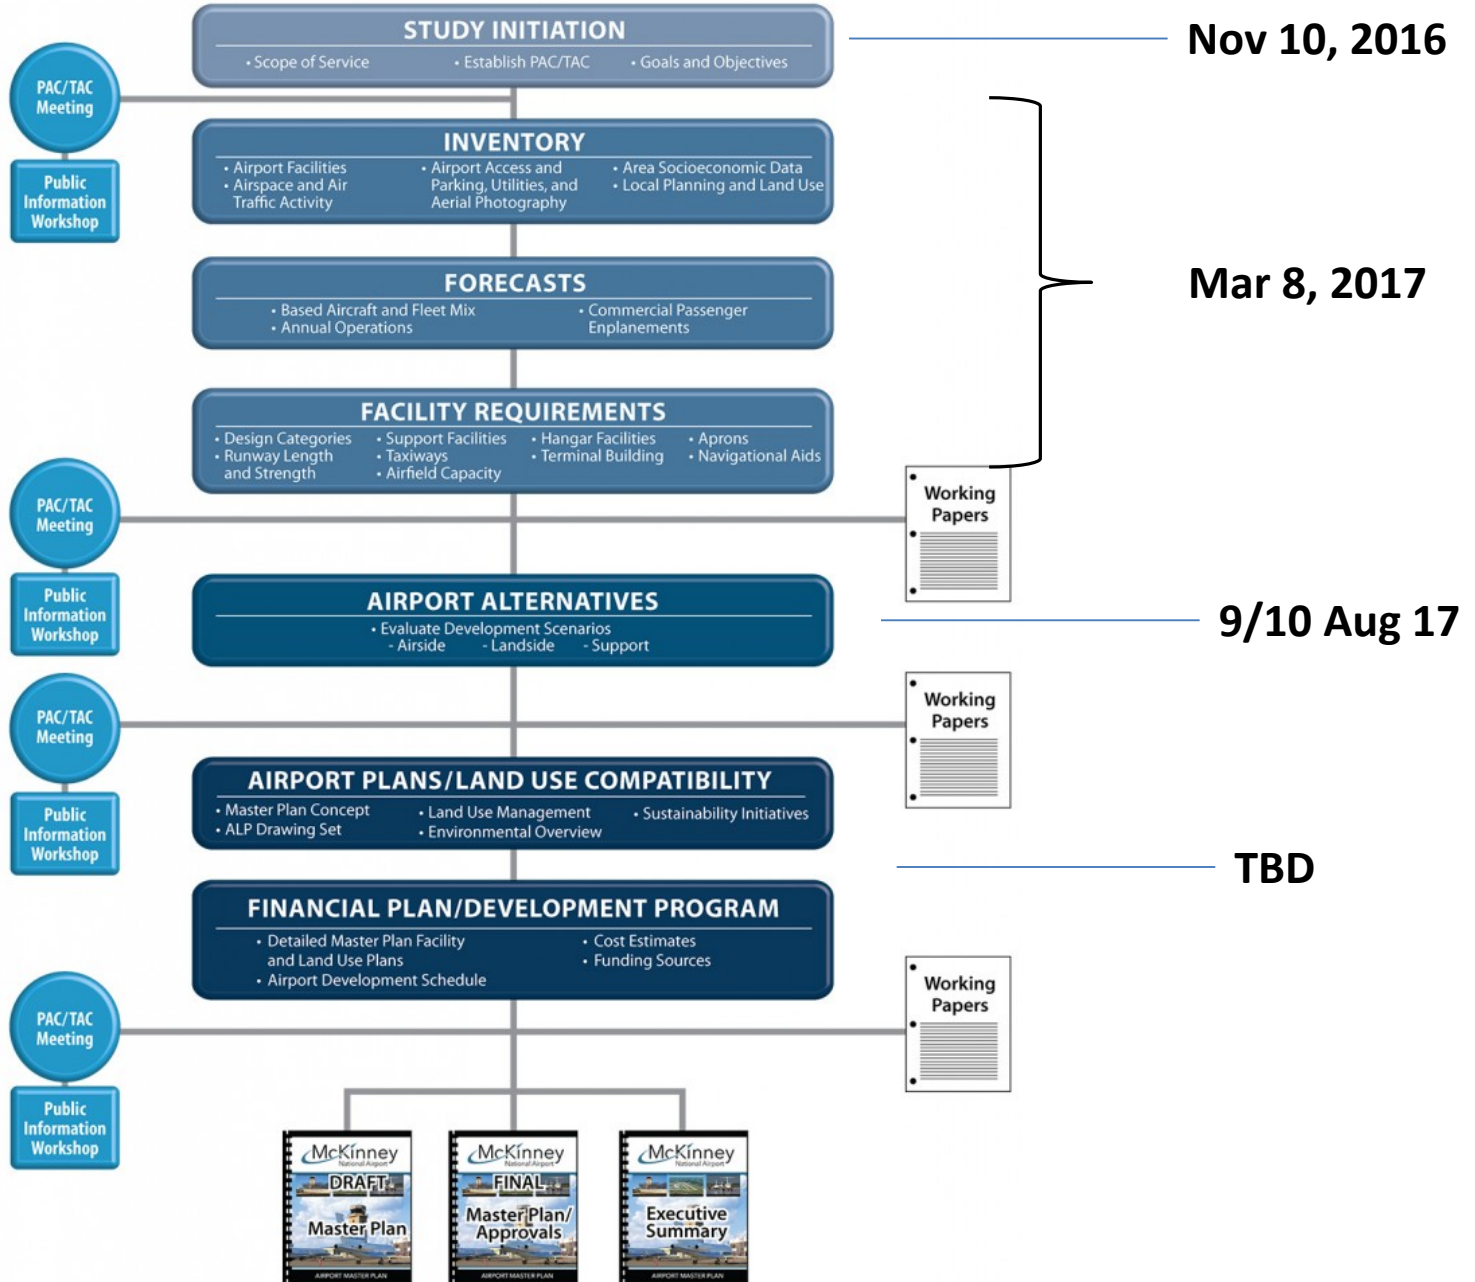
STUDY INITIATION
• Scope of Service • Establish PAC/TAC • Goals and Objectives

Nov 10, 2016

PAC/TAC Meeting

Public Information Workshop

INVENTORY
• Airport Facilities
• Airspace and Air Traffic Activity
• Airport Access and Parking, Utilities, and Aerial Photography
• Area Socioeconomic Data
• Local Planning and Land Use

FORECASTS
• Based Aircraft and Fleet Mix
• Annual Operations
• Commercial Passenger Enplanements

Mar 8, 2017

FACILITY REQUIREMENTS
• Design Categories
• Runway Length and Strength
• Support Facilities
• Taxiways
• Airfield Capacity
• Hangar Facilities
• Terminal Building
• Aprons
• Navigational Aids

PAC/TAC Meeting

Working Papers

Public Information Workshop

AIRPORT ALTERNATIVES
• Evaluate Development Scenarios
- Airside - Landside - Support

9/10 Aug 17

PAC/TAC Meeting

Working Papers

Public Information Workshop

AIRPORT PLANS/LAND USE COMPATIBILITY
• Master Plan Concept
• ALP Drawing Set
• Land Use Management
• Environmental Overview
• Sustainability Initiatives

TBD

FINANCIAL PLAN/DEVELOPMENT PROGRAM
• Detailed Master Plan Facility and Land Use Plans
• Airport Development Schedule
• Cost Estimates
• Funding Sources

PAC/TAC Meeting

Working Papers

Public Information Workshop

McKinney National Airport
DRAFT
Master Plan
AIRPORT MASTER PLAN

McKinney National Airport
FINAL
Master Plan/ Approvals
AIRPORT MASTER PLAN

McKinney National Airport
Executive Summary
AIRPORT MASTER PLAN